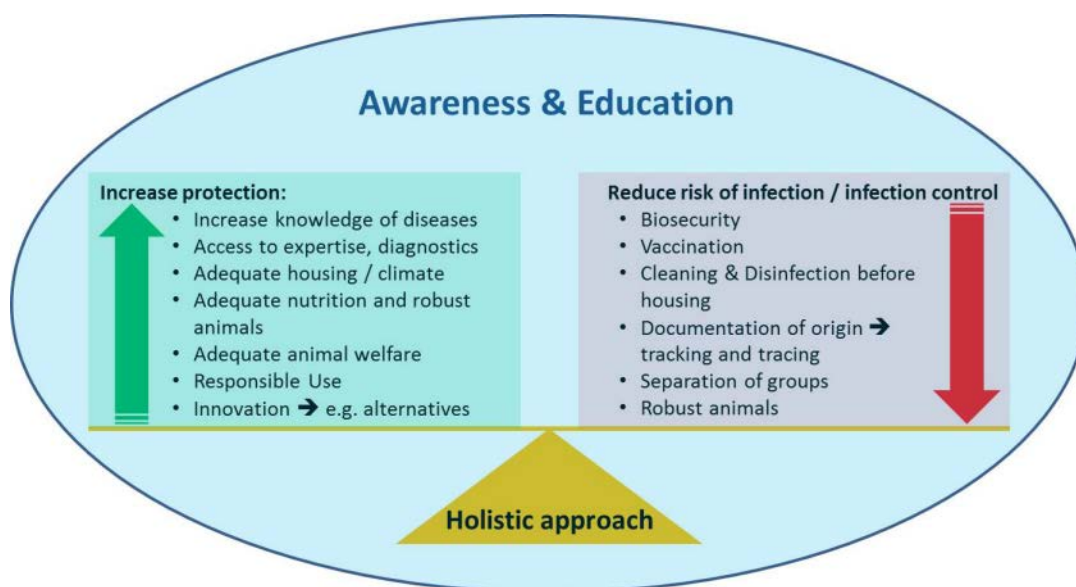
Awareness & Education

Increase protection:
- Increase knowledge of diseases
- Access to expertise, diagnostics
- Adequate housing / climate
- Adequate nutrition and robust animals
- Adequate animal welfare
- Responsible Use
- Innovation ➔ e.g. alternatives

Reduce risk of infection / infection control
- Biosecurity
- Vaccination
- Cleaning & Disinfection before housing
- Documentation of origin ➔ tracking and tracing
- Separation of groups
- Robust animals

Holistic approach